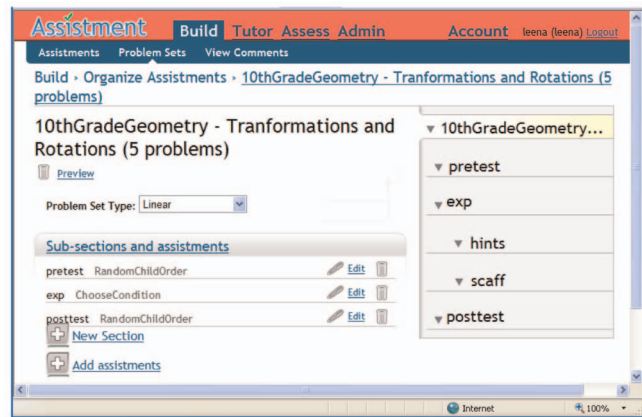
Assistment Build Tutor Assess Admin Account leena (leena) Logout

Assistments Problem Sets View Comments

Build › Organize Assistments › 10thGradeGeometry - Tranformations and Rotations (5 problems)

10thGradeGeometry - Tranformations and Rotations (5 problems)

Preview

Problem Set Type: Linear

Sub-sections and assistments

| | | |
|---|---|---|
| pretest | RandomChildOrder | Edit |
| exp | ChooseCondition | Edit |
| posttest | RandomChildOrder | Edit |

New Section

Add assistments

▾ 10thGradeGeometry...

▾ pretest

▾ exp

▾ hints

▾ scaff

▾ posttest

Internet

100%